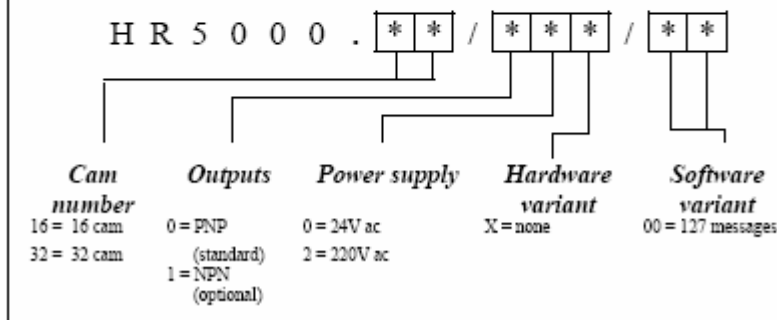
H R 5 0 0 0 . * * / * * * / * *

Cam number
16 = 16 cam
32 = 32 cam

Outputs
0 = PNP (standard)
1 = NPN (optional)

Power supply
0 = 24V ac
2 = 220V ac

Hardware variant
X = none

Software variant
00 = 127 messages